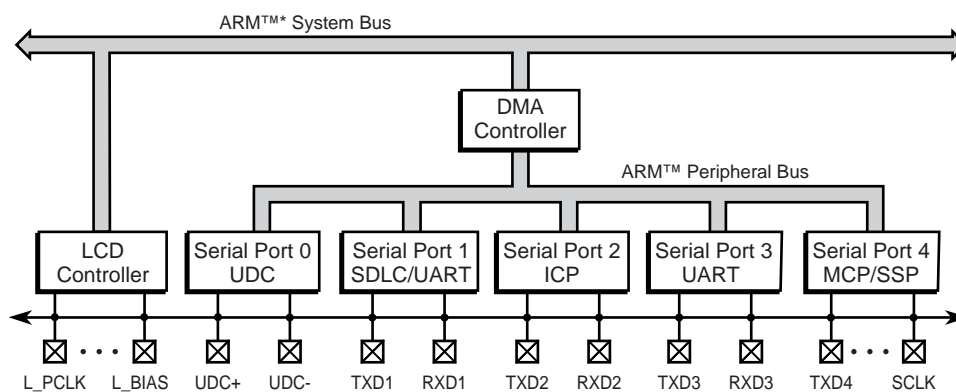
ARM™* System Bus

DMA Controller

ARM™ Peripheral Bus

LCD Controller

Serial Port 0 UDC

Serial Port 1 SDLC/UART

Serial Port 2 ICP

Serial Port 3 UART

Serial Port 4 MCP/SSP

L_PCLK L_BIAS UDC+ UDC- TXD1 RXD1 TXD2 RXD2 TXD3 RXD3 TXD4 SCLK